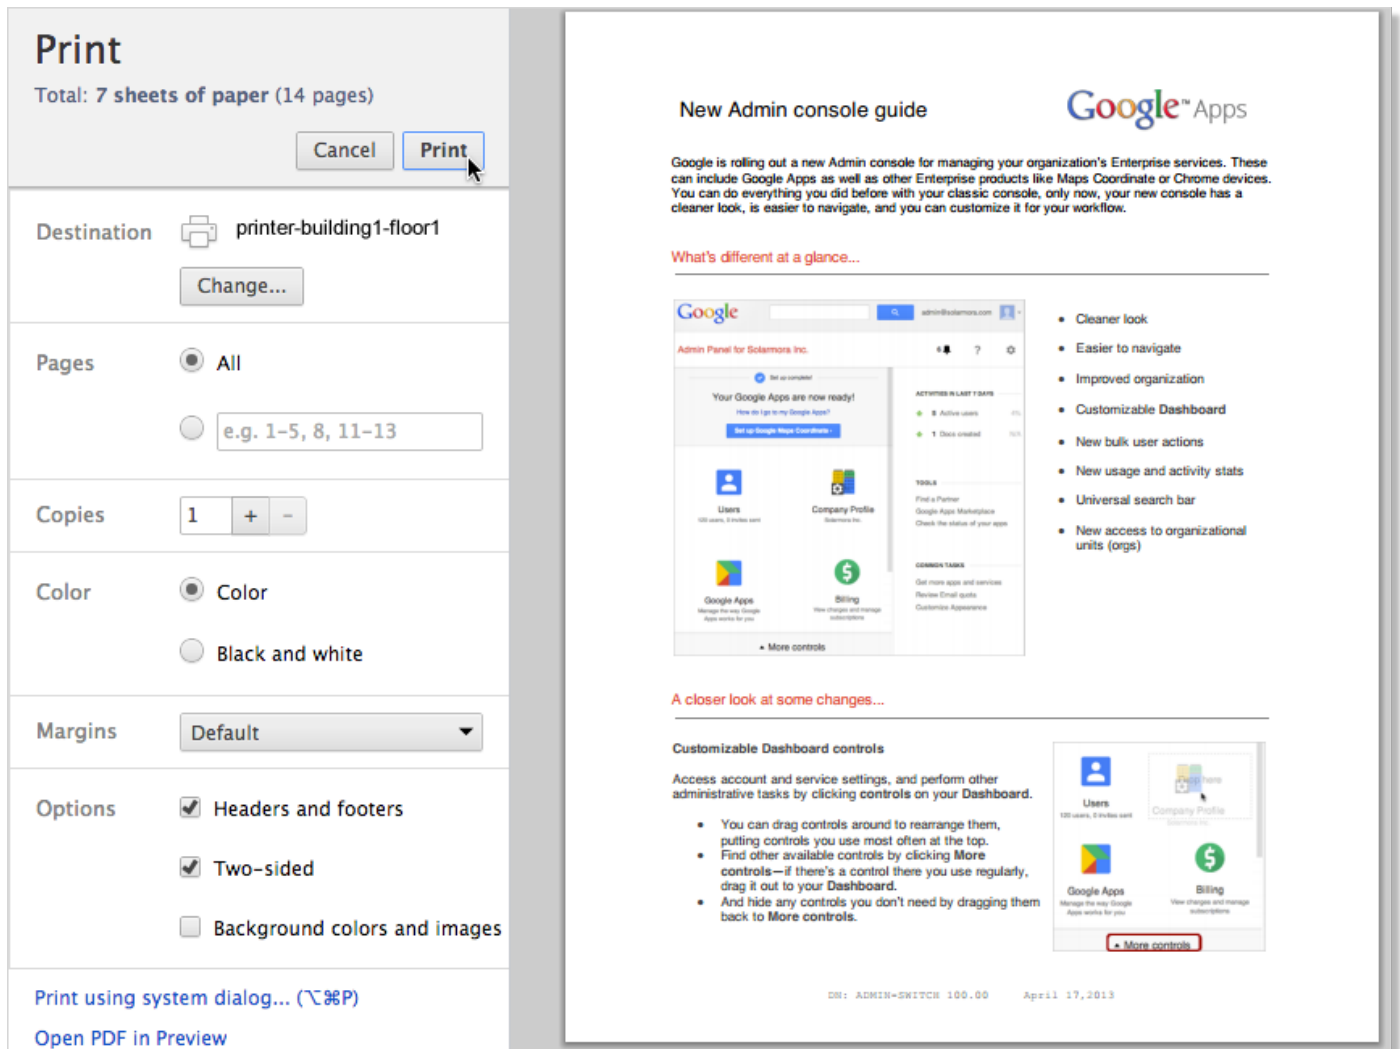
Print

Total: 7 sheets of paper (14 pages)

Cancel Print

Destination printer-building1-floor1

Change...

Pages All

e.g. 1-5, 8, 11-13

Copies 1 + −

Color Color

Black and white

Margins Default

Options Headers and footers

Two-sided

Background colors and images

Print using system dialog... (⌥⌘P)

Open PDF in Preview

New Admin console guide

Google™ Apps

Google is rolling out a new Admin console for managing your organization's Enterprise services. These can include Google Apps as well as other Enterprise products like Maps Coordinate or Chrome devices. You can do everything you did before with your classic console, only now, your new console has a cleaner look, is easier to navigate, and you can customize it for your workflow.

What's different at a glance...

Google

Admin Panel for Solarmora Inc.

Your Google Apps are now ready!

Set up Google Maps Coordinate

Users

Company Profile

Google Apps

Billing

More controls

- Cleaner look
- Easier to navigate
- Improved organization
- Customizable Dashboard
- New bulk user actions
- New usage and activity stats
- Universal search bar
- New access to organizational units (orgs)

A closer look at some changes...

Customizable Dashboard controls

Access account and service settings, and perform other administrative tasks by clicking controls on your Dashboard.

- You can drag controls around to rearrange them, putting controls you use most often at the top.
- Find other available controls by clicking More controls—if there's a control there you use regularly, drag it out to your Dashboard.
- And hide any controls you don't need by dragging them back to More controls.

Users

Company Profile

Google Apps

Billing

More controls

DN: ADMIN-SWITCH 100.00 April 17,2013